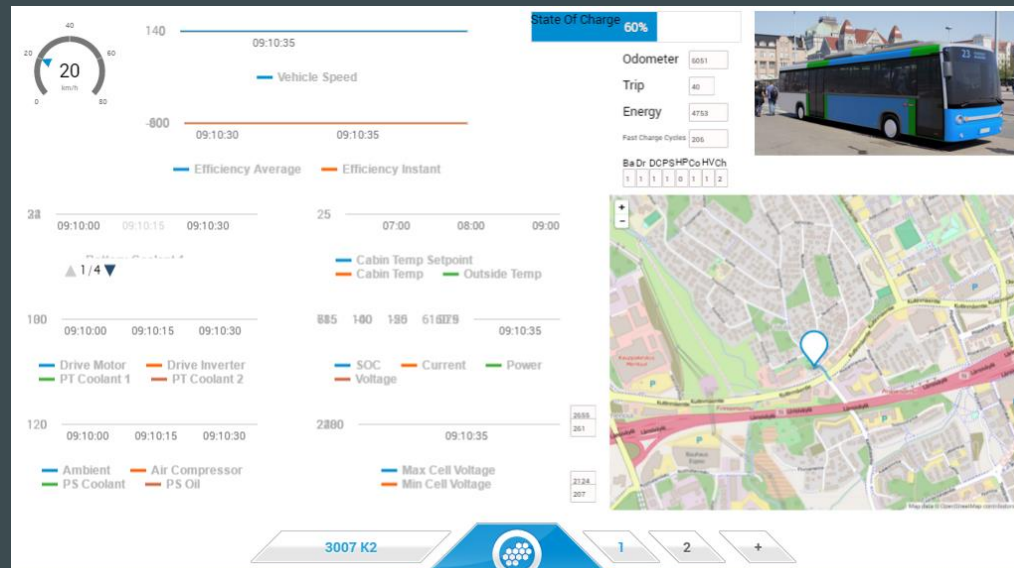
40
20
60
20
km/h
0
80

140
09:10:35
Vehicle Speed

-800
09:10:30
09:10:35
Efficiency Average
Efficiency Instant

State Of Charge 60%

Odometer 6051
Trip 40
Energy 4753
Fast Charge Cycles 205

Ba Dr DCPS HP Co HV Ch
1 1 1 1 0 1 1 2

23
09:10:00
09:10:15
09:10:30
1/4

25
07:00
08:00
09:00
Cabin Temp Setpoint
Cabin Temp
Outside Temp

100
09:10:00
09:10:15
09:10:30
Drive Motor
Drive Inverter
PT Coolant 1
PT Coolant 2

585 140 196 616079
09:10:35
SOC
Current
Power
Voltage

120
09:10:00
09:10:15
09:10:30
Ambient
Air Compressor
PS Coolant
PS Oil

2800
09:10:35
2655
261
Max Cell Voltage
Min Cell Voltage
2124
207

+
-
Map data © OpenStreetMap contributors

3007 K2
1
2
+